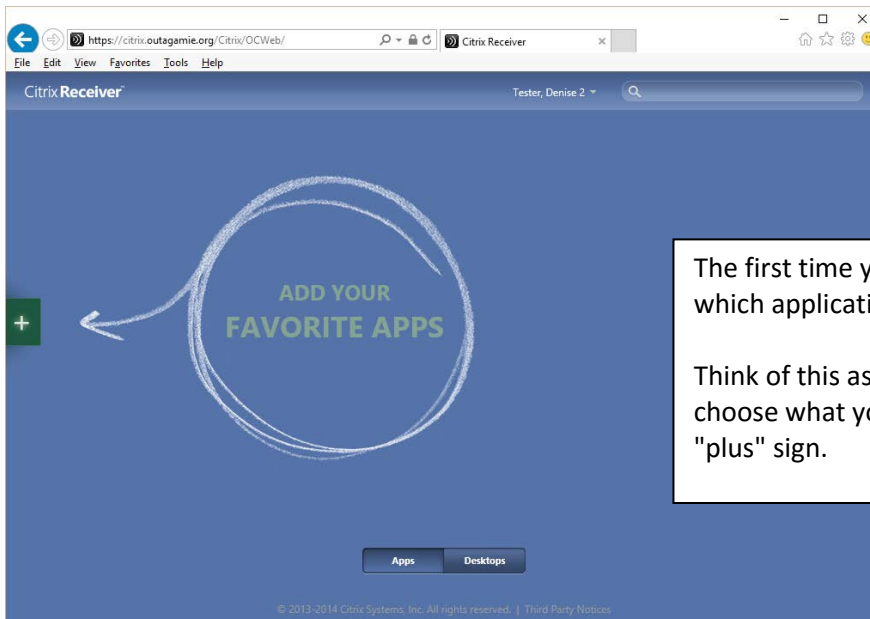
https://citrix.outagamie.org/Citrix/OCWeb/
Citrix Receiver ×
File Edit View Favorites Tools Help

Citrix Receiver
Tester, Denise 2

+

ADD YOUR
FAVORITE APPS

The first time y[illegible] which applicati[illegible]

Think of this as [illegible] choose what y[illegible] "plus" sign.

Apps Desktops

© 2013-2014 Citrix Systems, Inc. All rights reserved. | Third Party Notices